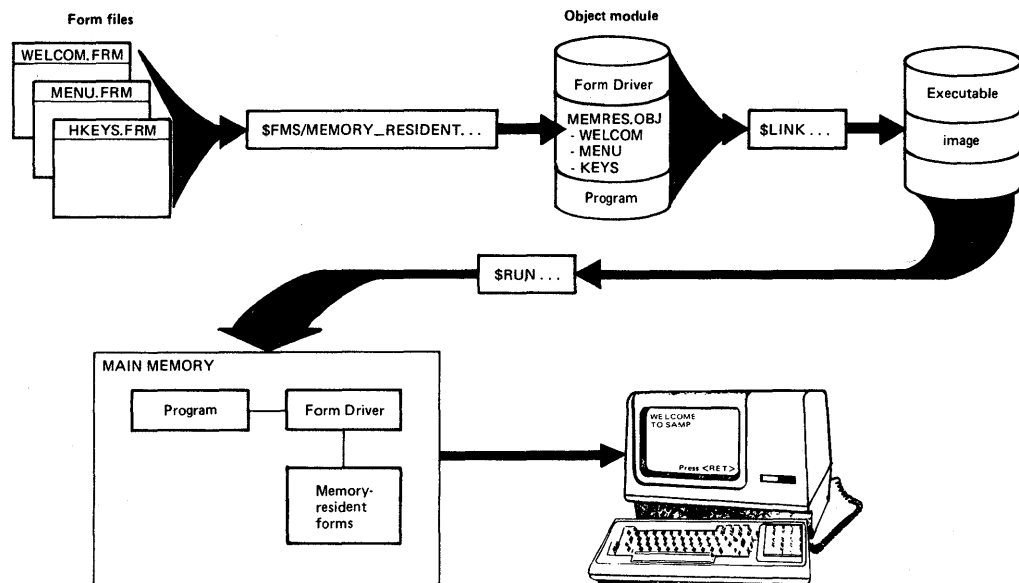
Form files

WELCOM.FRM

MENU.FRM

HKEYS.FRM

$FMS/MEMORY_RESIDENT...

Object module

Form Driver

MEMRES.OBJ
- WELCOM
- MENU
- KEYS

Program

$LINK ...

Executable

image

$RUN ...

MAIN MEMORY

Program

Form Driver

Memory-resident forms

WELCOME TO SAMP

Press <RET>